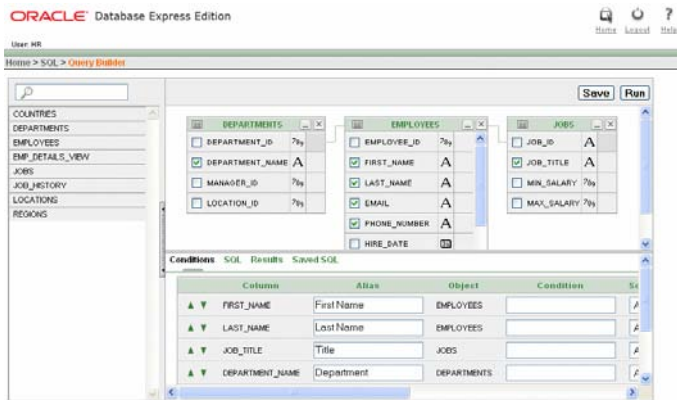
ORACLE Database Express Edition

Home Logout Help

User: HR

Home > SQL > Query Builder

Save Run

COUNTRIES
DEPARTMENTS
EMPLOYEES
EMP_DETAILS_VIEW
JOBS
JOB_HISTORY
LOCATIONS
REGIONS

DEPARTMENTS
DEPARTMENT_ID
DEPARTMENT_NAME
MANAGER_ID
LOCATION_ID

EMPLOYEES
EMPLOYEE_ID
FIRST_NAME
LAST_NAME
EMAIL
PHONE_NUMBER
HIRE_DATE

JOBS
JOB_ID
JOB_TITLE
MIN_SALARY
MAX_SALARY

Conditions SQL Results Saved SQL

| | Column | Alias | Object | Condition | S |
|---|---|---|---|---|---|
| ▲ ▼ | FIRST_NAME | First Name | EMPLOYEES | | |
| ▲ ▼ | LAST_NAME | Last Name | EMPLOYEES | | |
| ▲ ▼ | JOB_TITLE | Title | JOBS | | |
| ▲ ▼ | DEPARTMENT_NAME | Department | DEPARTMENTS | | |